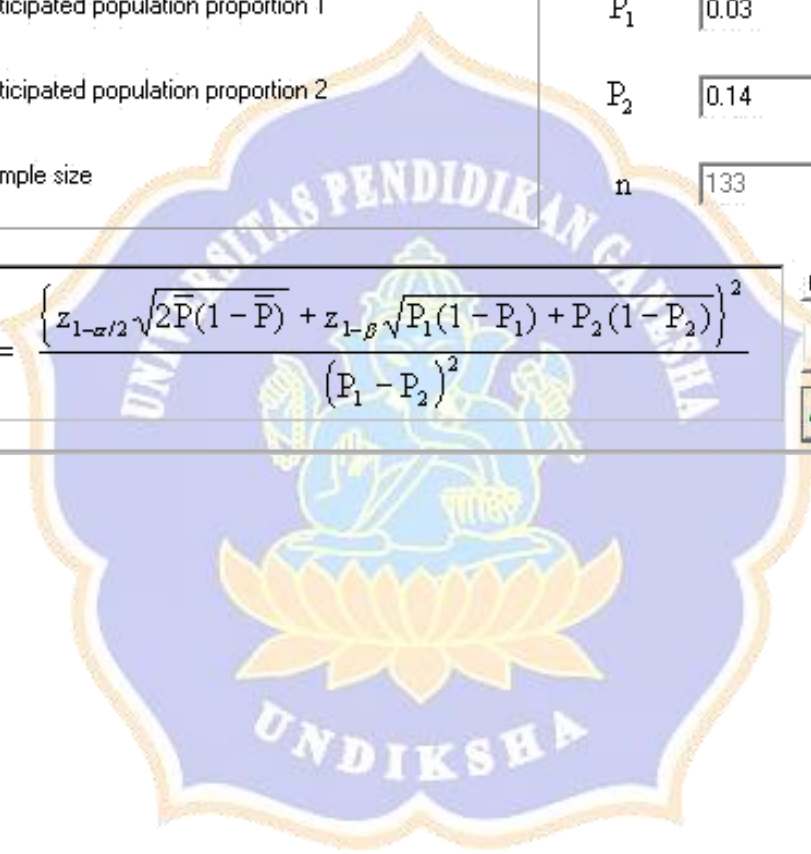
ticipated population proportion 1

$P_1$ 0.03

ticipated population proportion 2

$P_2$ 0.14

mple size

n 133

$= \frac{\left\{z_{1-\alpha/2}\sqrt{2\overline{P}(1-\overline{P})} + z_{1-\beta}\sqrt{P_1(1-P_1)+P_2(1-P_2)}\right\}^2}{\left(P_1 - P_2\right)^2}$

UNIVERSITAS PENDIDIKAN GANESHA

UNDIKSHA